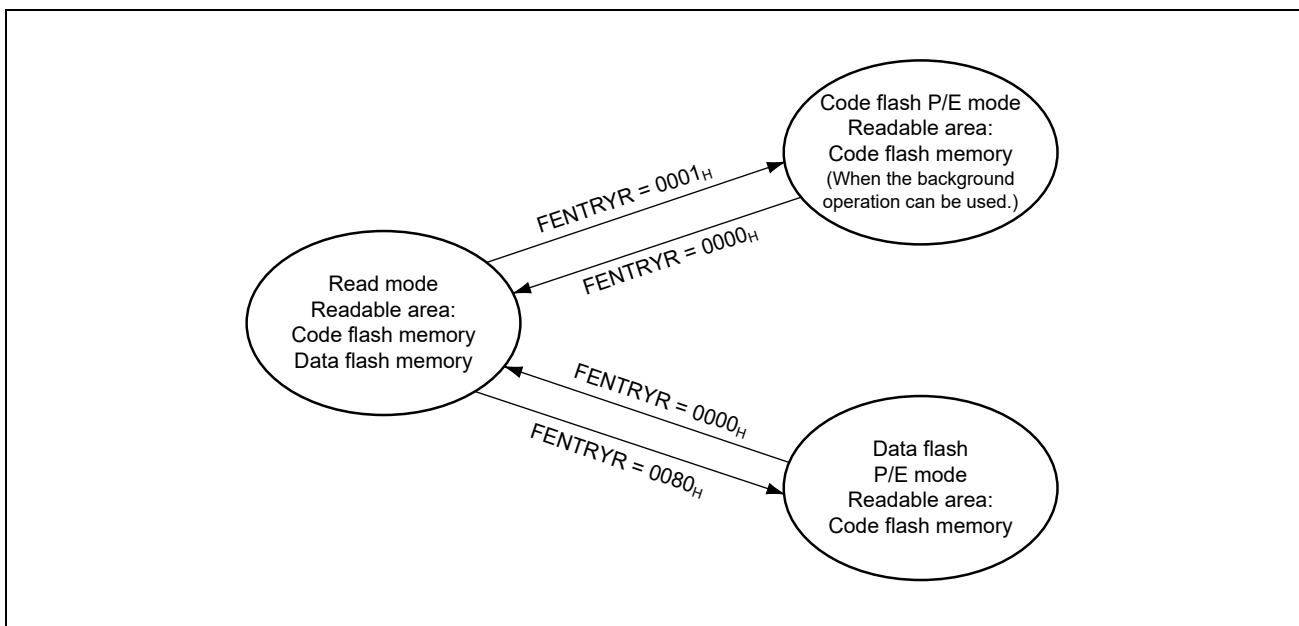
Code flash P/E mode
Readable area:
Code flash memory
(When the background operation can be used.)

FENTRYR = $0001_H$

FENTRYR = $0000_H$

Read mode
Readable area:
Code flash memory
Data flash memory

FENTRYR = $0000_H$

FENTRYR = $0080_H$

Data flash
P/E mode
Readable area:
Code flash memory